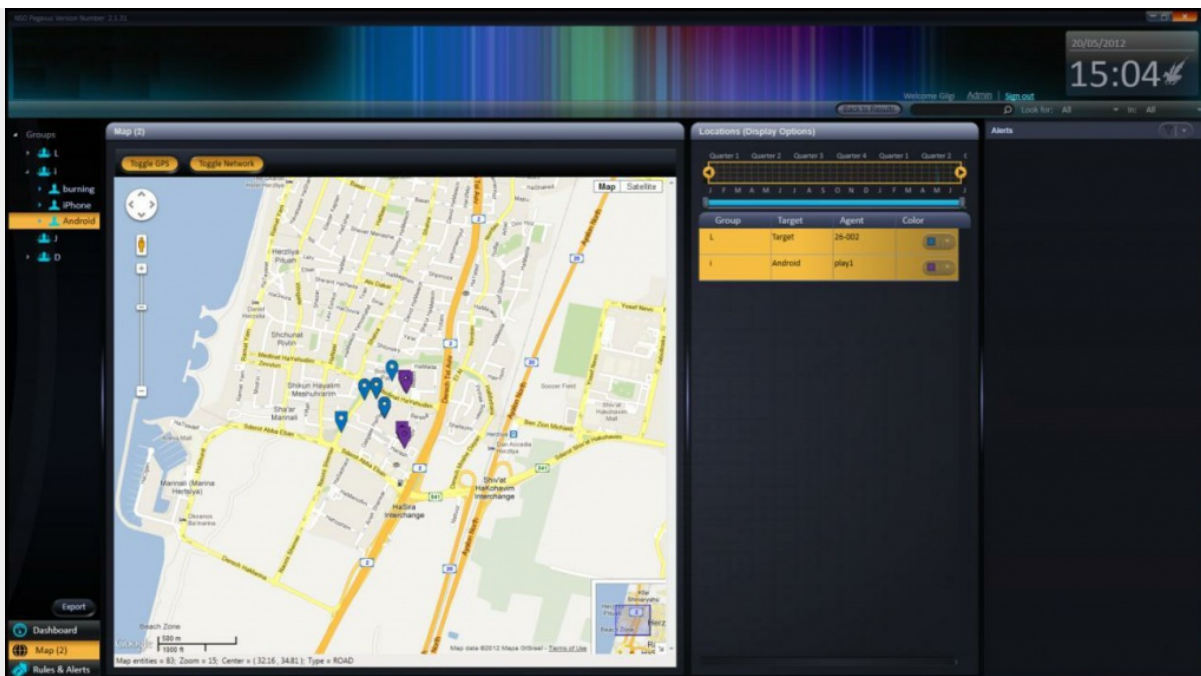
NSO Pegasus Version Number: 2.1.31

20/05/2012
15:04

Welcome Gigi Admin | Sign out

Back to Results

Look for: All In: All

Groups
L
I
burning
iPhone
Android
J
D

Export

Dashboard
Map (2)
Rules & Alerts

Map (2)

Toggle GPS Toggle Network

Map Satellite

Herzliya Pituah
Shchunat Pivlon
Shikun Hayalim Meshuhrarim
Sha'ar Mannali
Marinali (Marina Herzliya)
HaSira Interchange
Shiv'at Hakhohavim Interchange
Soccer Field
Derech Hakhaim
Ayalon North
Beach Zone

500 m
1000 ft

Map data ©2012 Mapa GISrael - Terms of Use

Map entities = 83; Zoom = 15; Center = (32.16, 34.81); Type = ROAD

Locations (Display Options)

Quarter 1 Quarter 2 Quarter 3 Quarter 4 Quarter 1 Quarter 2

J F M A M J J A S O N D J F M A M J

| Group | Target | Agent | Color |
|---|---|---|---|
| L | Target | 26-002 | |
| I | Android | play1 | |

Alerts